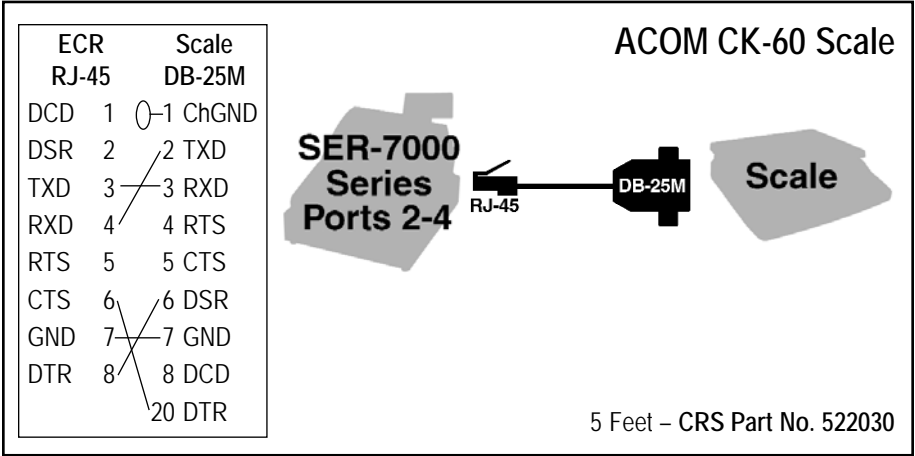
| ECR RJ-45 | | | Scale DB-25M |
|---|---|---|---|
| DCD | 1 | 1 | ChGND |
| DSR | 2 | 2 | TXD |
| TXD | 3 | 3 | RXD |
| RXD | 4 | 4 | RTS |
| RTS | 5 | 5 | CTS |
| CTS | 6 | 6 | DSR |
| GND | 7 | 7 | GND |
| DTR | 8 | 8 | DCD |
| | | 20 | DTR |

ACOM CK-60 Scale

SER-7000 Series Ports 2-4

RJ-45

DB-25M

Scale

5 Feet – CRS Part No. 522030